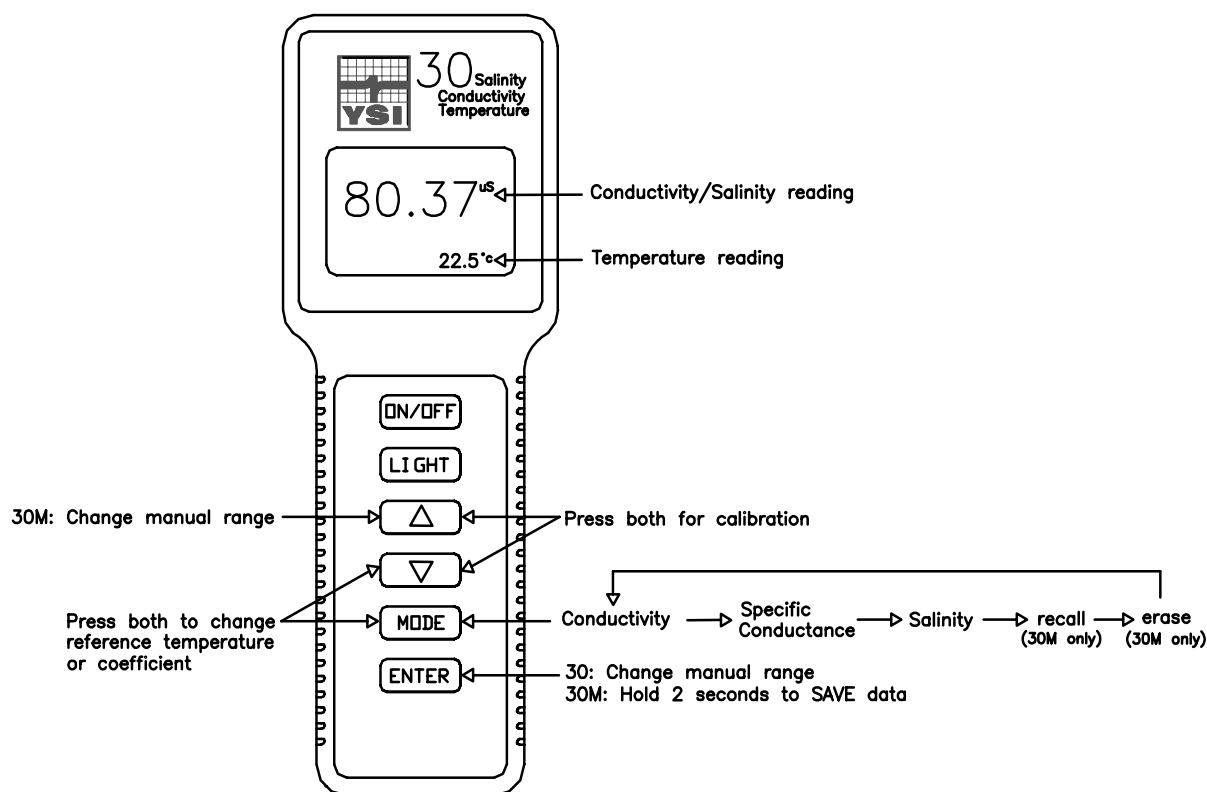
YSI 30 Salinity Conductivity Temperature

80.37 uS

Conductivity/Salinity reading

22.5 °c

Temperature reading

ON/OFF

LIGHT

30M: Change manual range

Press both for calibration

Press both to change reference temperature or coefficient

MODE

Conductivity → Specific Conductance → Salinity → recall (30M only) → erase (30M only)

ENTER

30: Change manual range
30M: Hold 2 seconds to SAVE data